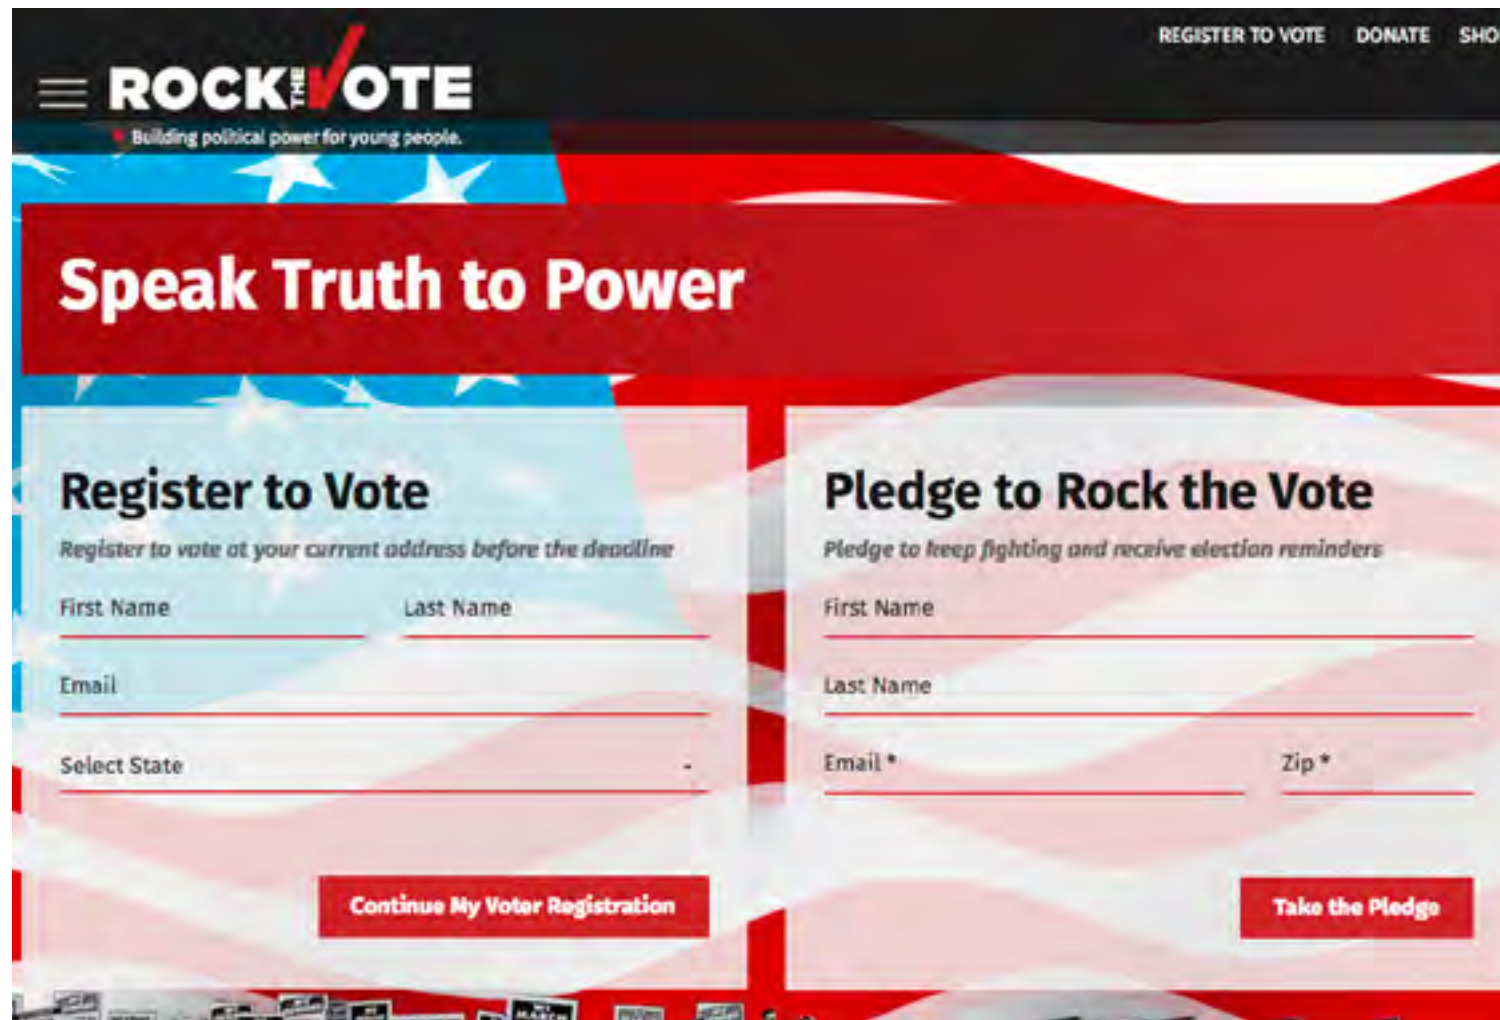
ROCK THE VOTE
Building political power for young people.

REGISTER TO VOTE DONATE SHO

Speak Truth to Power

Register to Vote
Register to vote at your current address before the deadline
First Name
Last Name
Email
Select State
Continue My Voter Registration

Pledge to Rock the Vote
Pledge to keep fighting and receive election reminders
First Name
Last Name
Email *
Zip *
Take the Pledge